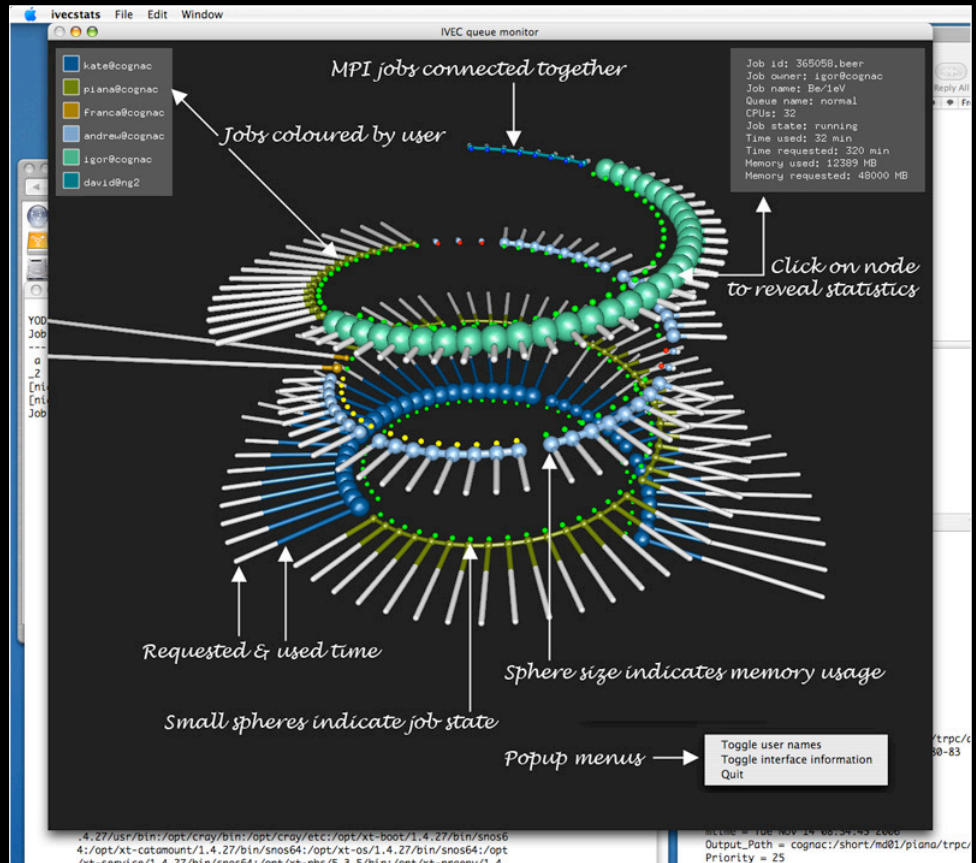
ivecstats File Edit Window

IVEC queue monitor

kate@cognac
piana@cognac
franca@cognac
andrew@cognac
igor@cognac
david@ng2

MPI jobs connected together

Jobs coloured by user

Job id: 365058.beer
Job owner: igor@cognac
Job name: Be/1eV
Queue name: normal
CPUs: 32
Job state: running
Time used: 32 min
Time requested: 320 min
Memory used: 12389 MB
Memory requested: 48000 MB

Click on node to reveal statistics

Requested & used time

Sphere size indicates memory usage

Small spheres indicate job state

Popup menus

Toggle user names
Toggle interface information
Quit

Reply All

YOD
Job
---
a
_2
[ni
[ni
Job

/trpc/
80-83

.4.27/usr/bin:/opt/cray/bin:/opt/cray/etc:/opt/xt-boot/1.4.27/bin/snos6
4:/opt/xt-catamount/1.4.27/bin/snos64:/opt/xt-os/1.4.27/bin/snos64:/opt
/xt-service/1.4.27/bin/snos64:/opt/xt-pbs/5.3.5/bin:/opt/xt-prgenv/1.4.

mtime = Tue Nov 14 08:54:45 2006
Output_Path = cognac:/short/md01/piana/trpc/
Priority = 25